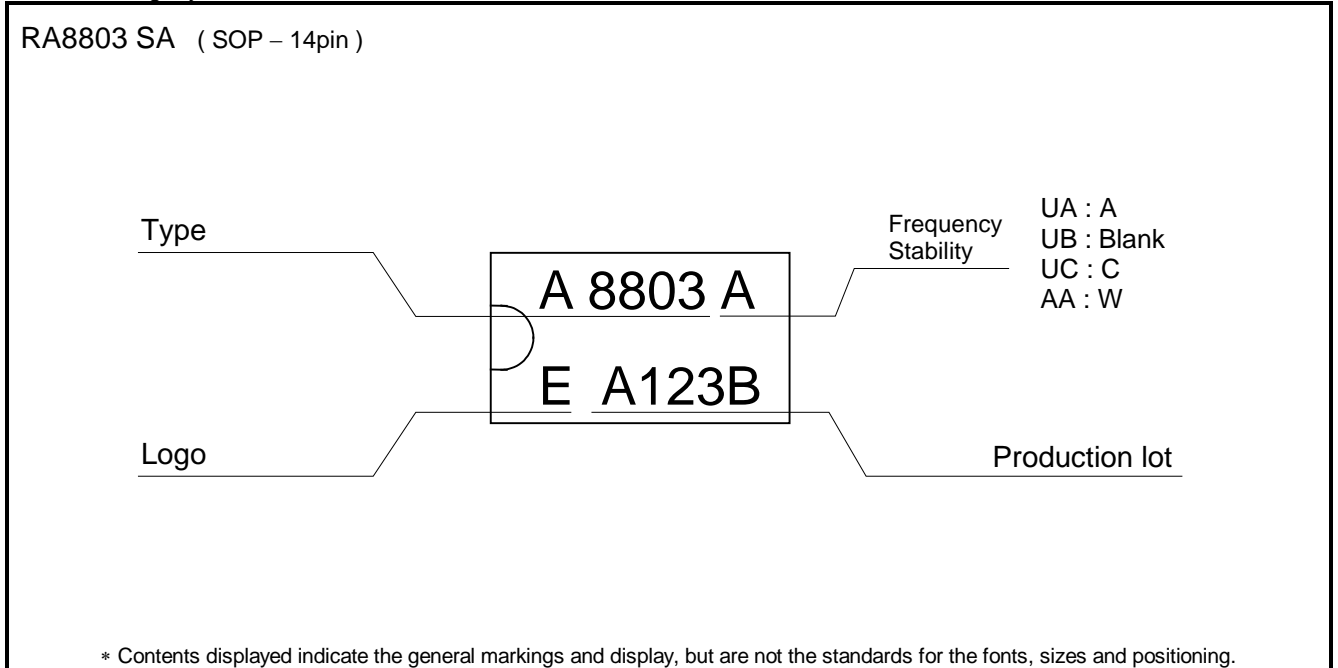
RA8803 SA ( SOP – 14pin )

Type

A 8803 A

E A123B

Frequency Stability

UA : A
UB : Blank
UC : C
AA : W

Logo

Production lot

∗ Contents displayed indicate the general markings and display, but are not the standards for the fonts, sizes and positioning.